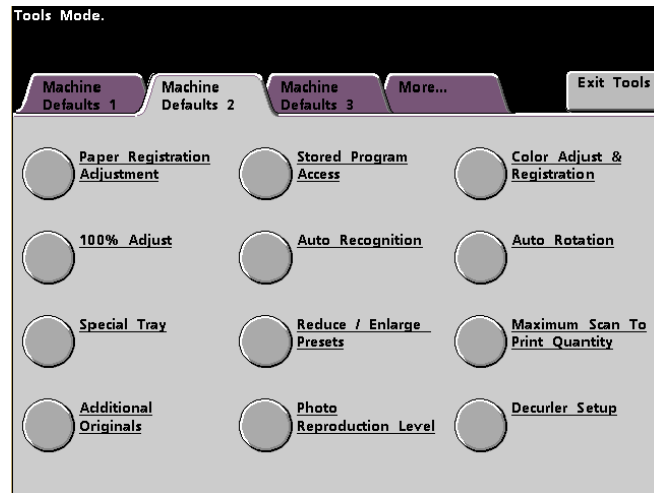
Tools Mode.

Machine Defaults 1

Machine Defaults 2

Machine Defaults 3

More...

Exit Tools

Paper Registration Adjustment

Stored Program Access

Color Adjust & Registration

100% Adjust

Auto Recognition

Auto Rotation

Special Tray

Reduce / Enlarge Presets

Maximum Scan To Print Quantity

Additional Originals

Photo Reproduction Level

Decurler Setup